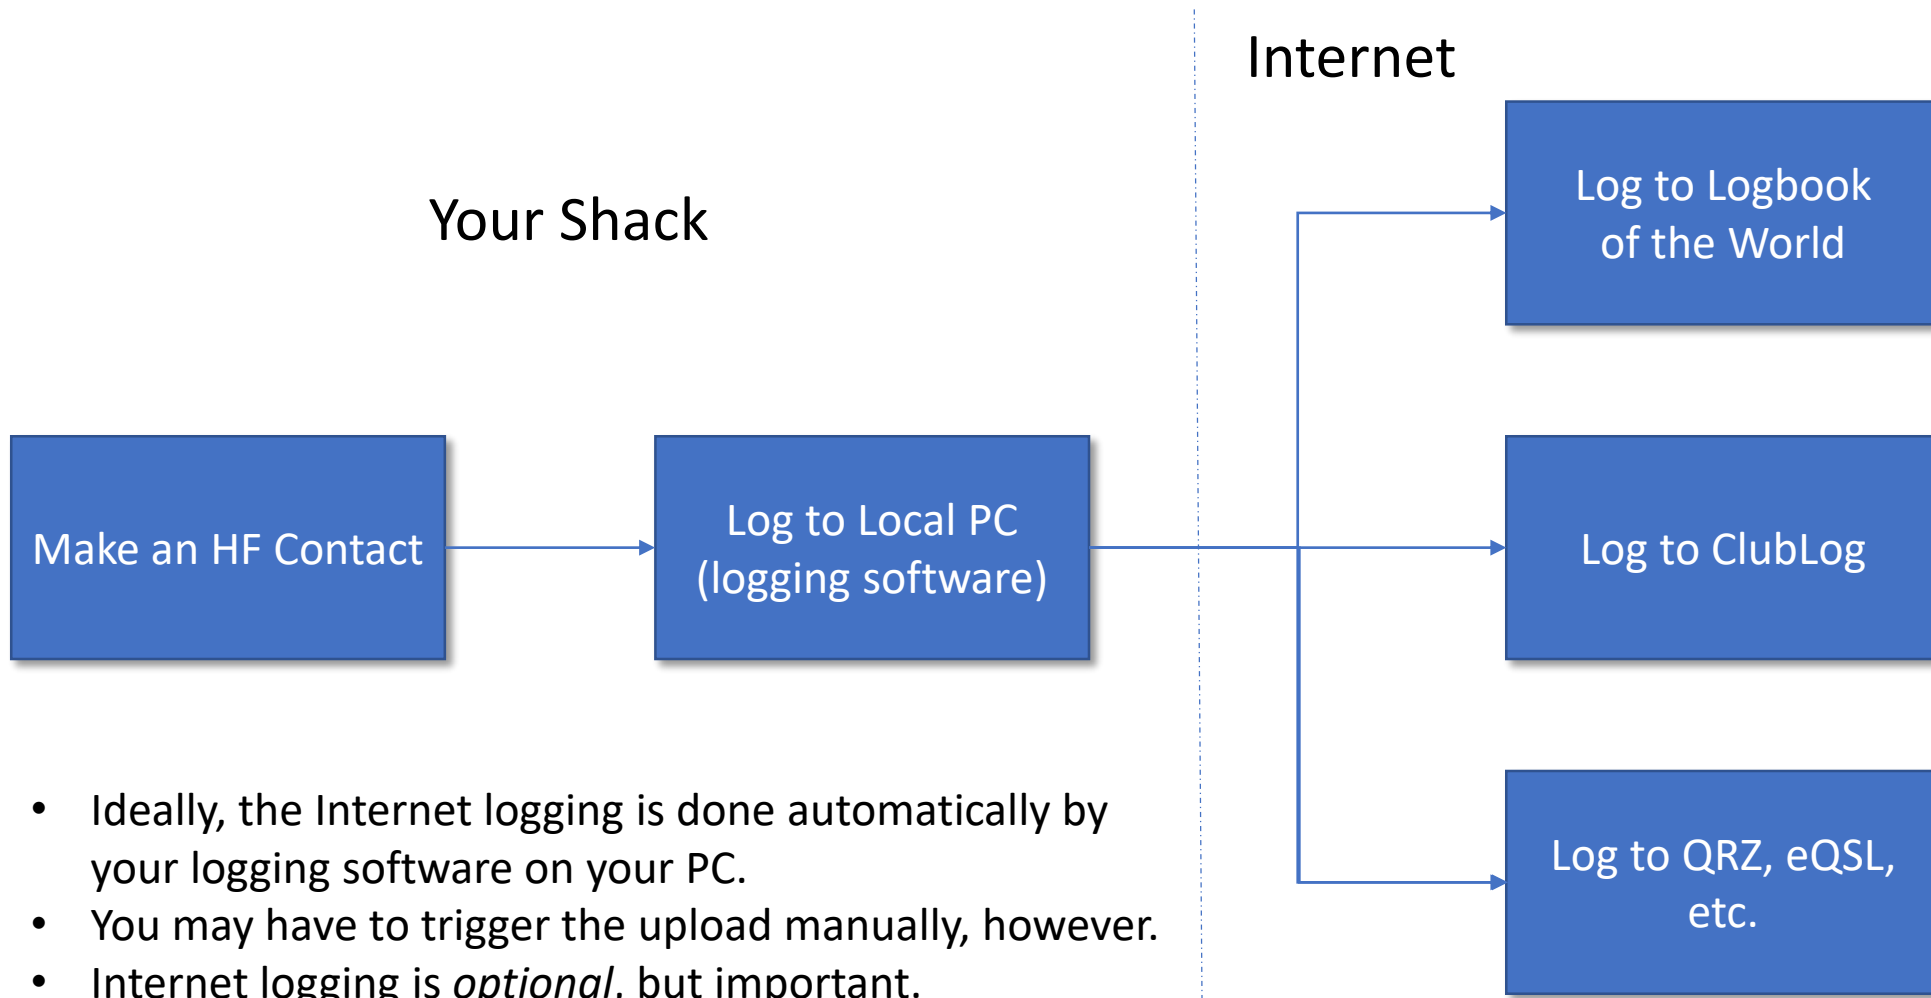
Internet

Your Shack

Log to Logbook of the World

Make an HF Contact

Log to Local PC (logging software)

Log to ClubLog

Log to QRZ, eQSL, etc.

- Ideally, the Internet logging is done automatically by your logging software on your PC.
- You may have to trigger the upload manually, however.
- Internet logging is *optional*, but important.